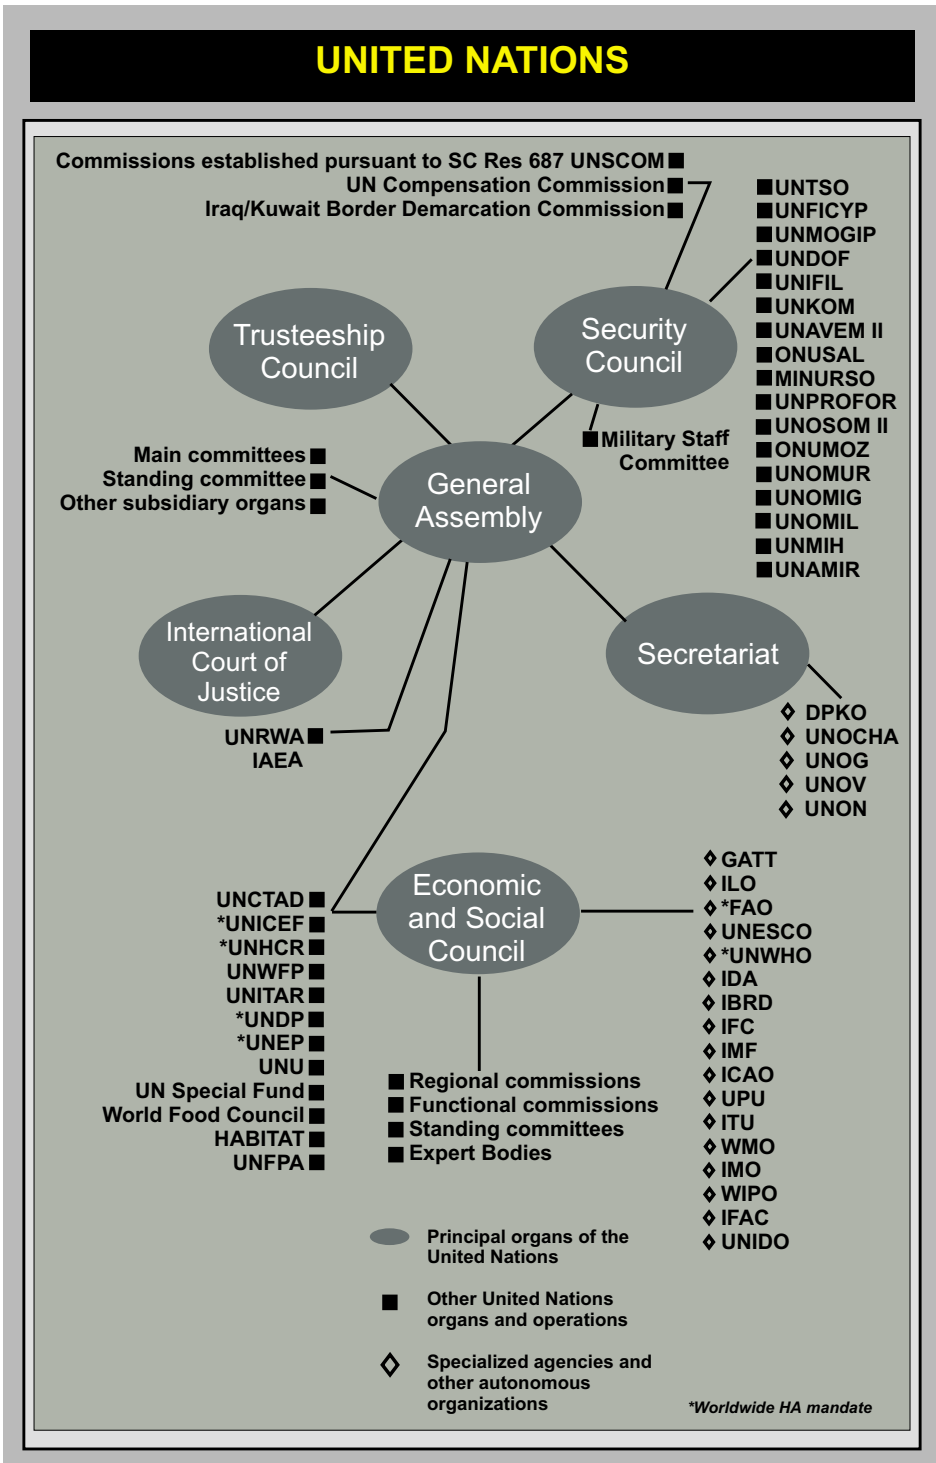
UNITED NATIONS

Commissions established pursuant to SC Res 687 UNSCOM ■
UN Compensation Commission ■
Iraq/Kuwait Border Demarcation Commission ■

■UNTSO
■UNFICYP
■UNMOGIP
■UNDOF
■UNIFIL
■UNKOM
■UNAVEM II
■ONUSAL
■MINURSO
■UNPROFOR
■UNOSOM II
■ONUMOZ
■UNOMUR
■UNOMIG
■UNOMIL
■UNMIH
■UNAMIR

Trusteeship Council

Security Council

■Military Staff Committee

Main committees ■
Standing committee ■
Other subsidiary organs ■

General Assembly

International Court of Justice

Secretariat

UNRWA ■
IAEA

◇ DPKO
◇ UNOCHA
◇ UNOG
◇ UNOV
◇ UNON

UNCTAD ■
*UNICEF ■
*UNHCR ■
UNWFP ■
UNITAR ■
*UNDP ■
*UNEP ■
UNU ■
UN Special Fund ■
World Food Council ■
HABITAT ■
UNFPA ■

Economic and Social Council

◇GATT
◇ILO
◇*FAO
◇UNESCO
◇*UNWHO
◇IDA
◇IBRD
◇IFC
◇IMF
◇ICAO
◇UPU
◇ITU
◇WMO
◇IMO
◇WIPO
◇IFAC
◇UNIDO

■ Regional commissions
■ Functional commissions
■ Standing committees
■ Expert Bodies

Principal organs of the United Nations

■ Other United Nations organs and operations

◇ Specialized agencies and other autonomous organizations

*Worldwide HA mandate